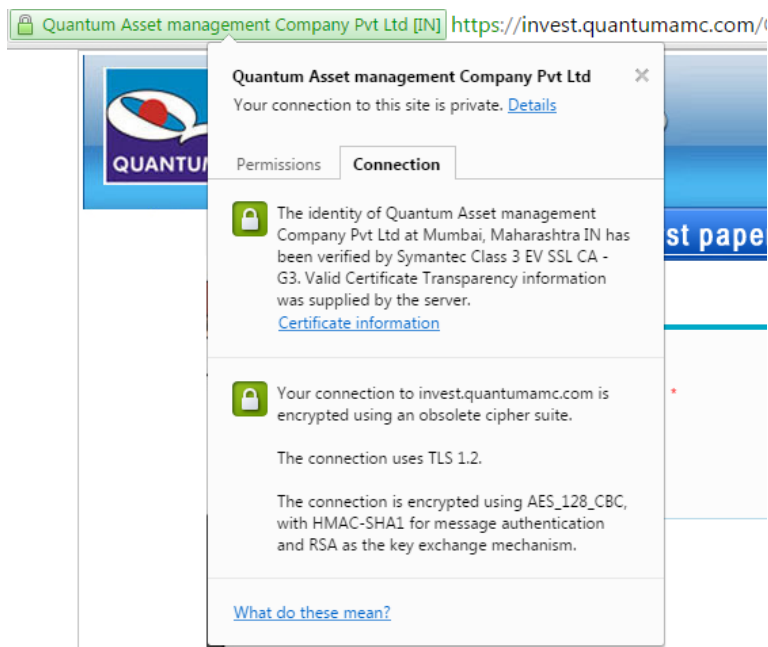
Quantum Asset management Company Pvt Ltd [IN] https://invest.quantumamc.com/

QUANTU

st pape

*

Quantum Asset management Company Pvt Ltd

Your connection to this site is private. Details

Permissions Connection

The identity of Quantum Asset management Company Pvt Ltd at Mumbai, Maharashtra IN has been verified by Symantec Class 3 EV SSL CA - G3. Valid Certificate Transparency information was supplied by the server.

Certificate information

Your connection to invest.quantumamc.com is encrypted using an obsolete cipher suite.

The connection uses TLS 1.2.

The connection is encrypted using AES_128_CBC, with HMAC-SHA1 for message authentication and RSA as the key exchange mechanism.

What do these mean?